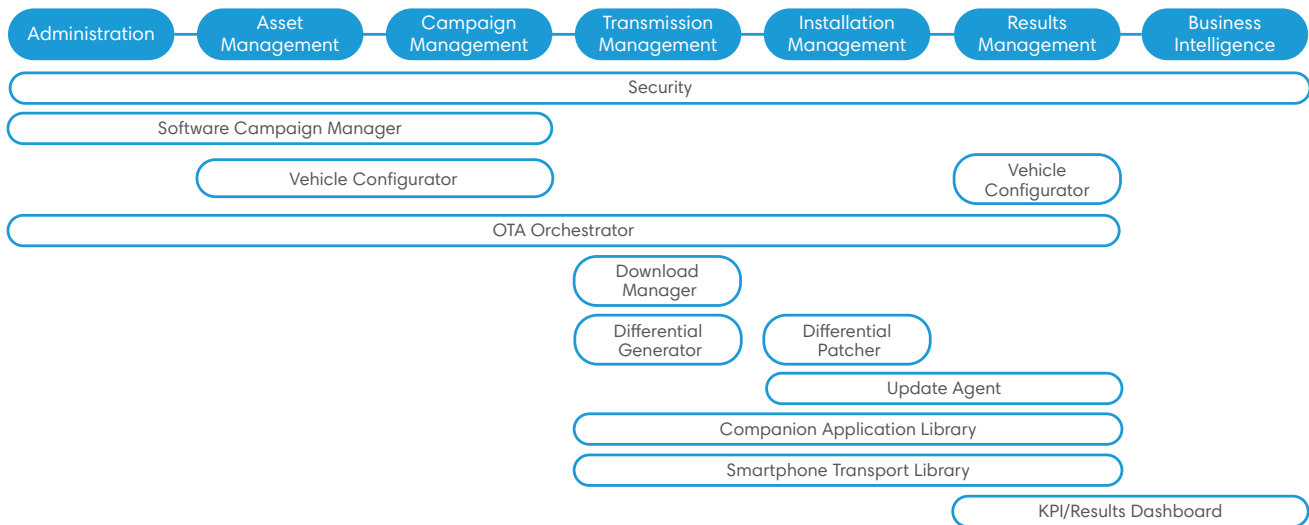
Administration
Asset Management
Campaign Management
Transmission Management
Installation Management
Results Management
Business Intelligence

Security

Software Campaign Manager

Vehicle Configurator

Vehicle Configurator

OTA Orchestrator

Download Manager

Differential Generator

Differential Patcher

Update Agent

Companion Application Library

Smartphone Transport Library

KPI/Results Dashboard